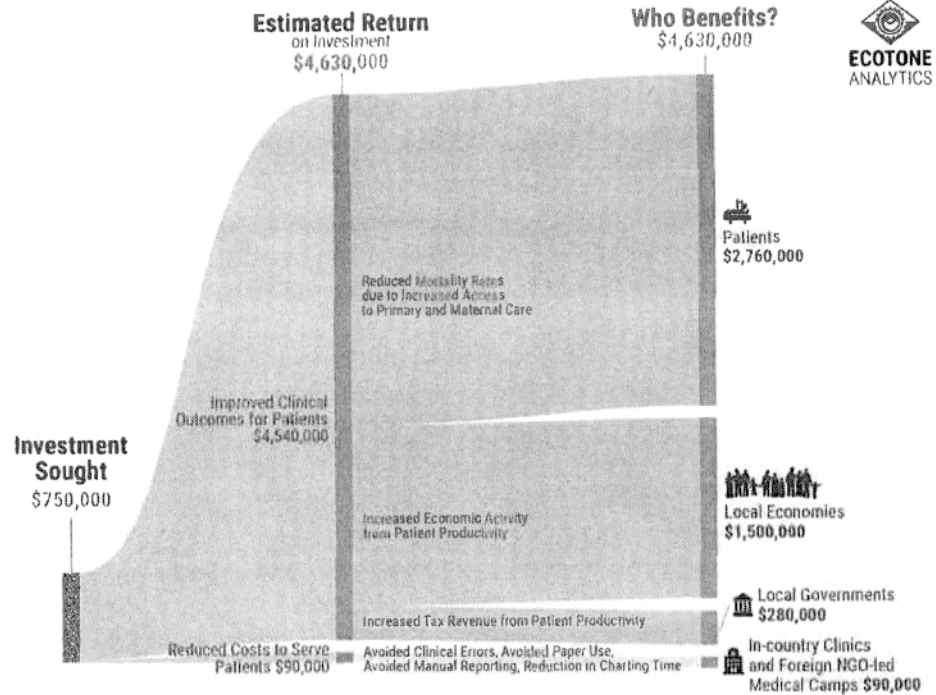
Estimated Return
on Investment
$4,630,000

Who Benefits?
$4,630,000

ECOTONE
ANALYTICS

Patients
$2,760,000

Reduced Mortality Rates due to Increased Access to Primary and Maternal Care

Improved Clinical Outcomes for Patients
$4,540,000

Investment Sought
$750,000

Increased Economic Activity from Patient Productivity

Local Economies
$1,500,000

Local Governments
$280,000

Increased Tax Revenue from Patient Productivity

Reduced Costs to Serve Patients $90,000

Avoided Clinical Errors, Avoided Paper Use, Avoided Manual Reporting, Reduction in Charting Time

In-country Clinics and Foreign NGO-led Medical Camps $90,000